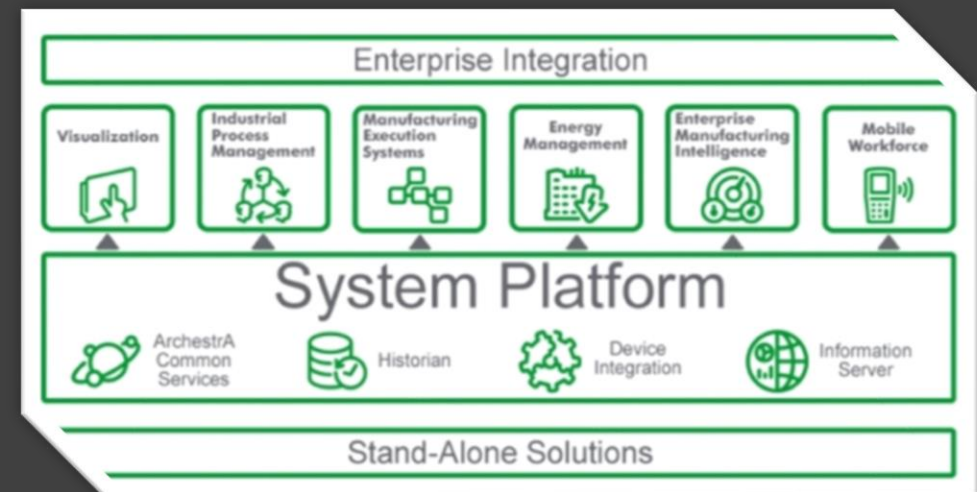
Enterprise Integration

Visualization

Industrial Process Management

Manufacturing Execution Systems

Energy Management

Enterprise Manufacturing Intelligence

Mobile Workforce

System Platform

ArchestrA Common Services

Historian

Device Integration

Information Server

Stand-Alone Solutions